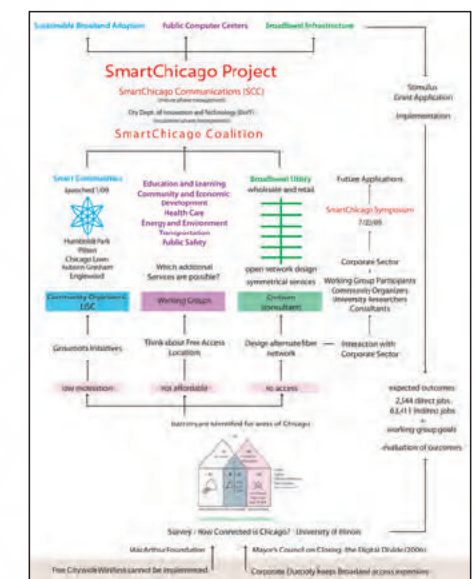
Sustainable Broadband Adoption
Public Computer Centers
Broadband Infrastructure

SmartChicago Project
SmartChicago Communications (SCC)
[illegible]
City Dept. of Innovation and Technology (DoIT)
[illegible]
SmartChicago Coalition

Stimulus Grant Application
Implementation

Smart Communities
launched 1/09
Humboldt Park
Pilsen
Chicago Lawn
Auburn Gresham
Englewood

Education and Learning
Community and Economic Development
Health Care
Energy and Environment
Transportation
Public Safety

Which additional Services are possible?

Broadband Utility
wholesale and retail

open network design
symmetrical services

Future Applications
SmartChicago Symposium
7/2/09
Corporate Sector
Working Group Participants
Community Organizers
University Researchers
Consultants

Community Organizers & LISC
Working Groups
Civitium (consultant)

Grassroots Initiatives
Think about Free Access Locations
Design alternate fiber network
Interaction with Corporate Sector

low motivation
not affordable
no access

expected outcomes
2,544 direct jobs
63,413 indirect jobs
working group goals
evaluation of outcomes

barriers are identified for areas of Chicago

Survey / How Connected is Chicago? - University of Illinois
MacArthur Foundation
Major's Council on Closing the Digital Divide (2006)
Free Citywide Wireless cannot be implemented
Corporate Duopoly keeps Broadband access expensive